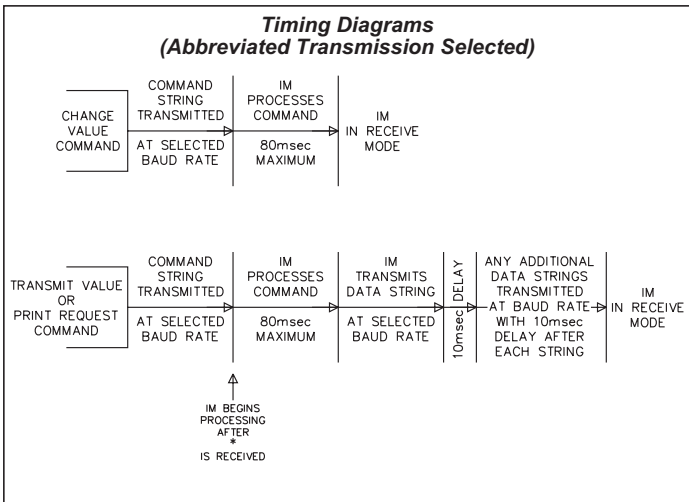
Timing Diagrams
(Abbreviated Transmission Selected)

CHANGE VALUE COMMAND

COMMAND STRING TRANSMITTED

AT SELECTED BAUD RATE

IM PROCESSES COMMAND

80msec MAXIMUM

IM IN RECEIVE MODE

TRANSMIT VALUE OR PRINT REQUEST COMMAND

COMMAND STRING TRANSMITTED

AT SELECTED BAUD RATE

IM PROCESSES COMMAND

80msec MAXIMUM

IM TRANSMITS DATA STRING

AT SELECTED BAUD RATE

10msec DELAY

ANY ADDITIONAL DATA STRINGS TRANSMITTED AT BAUD RATE WITH 10msec DELAY AFTER EACH STRING

IM IN RECEIVE MODE

IM BEGINS PROCESSING AFTER * IS RECEIVED